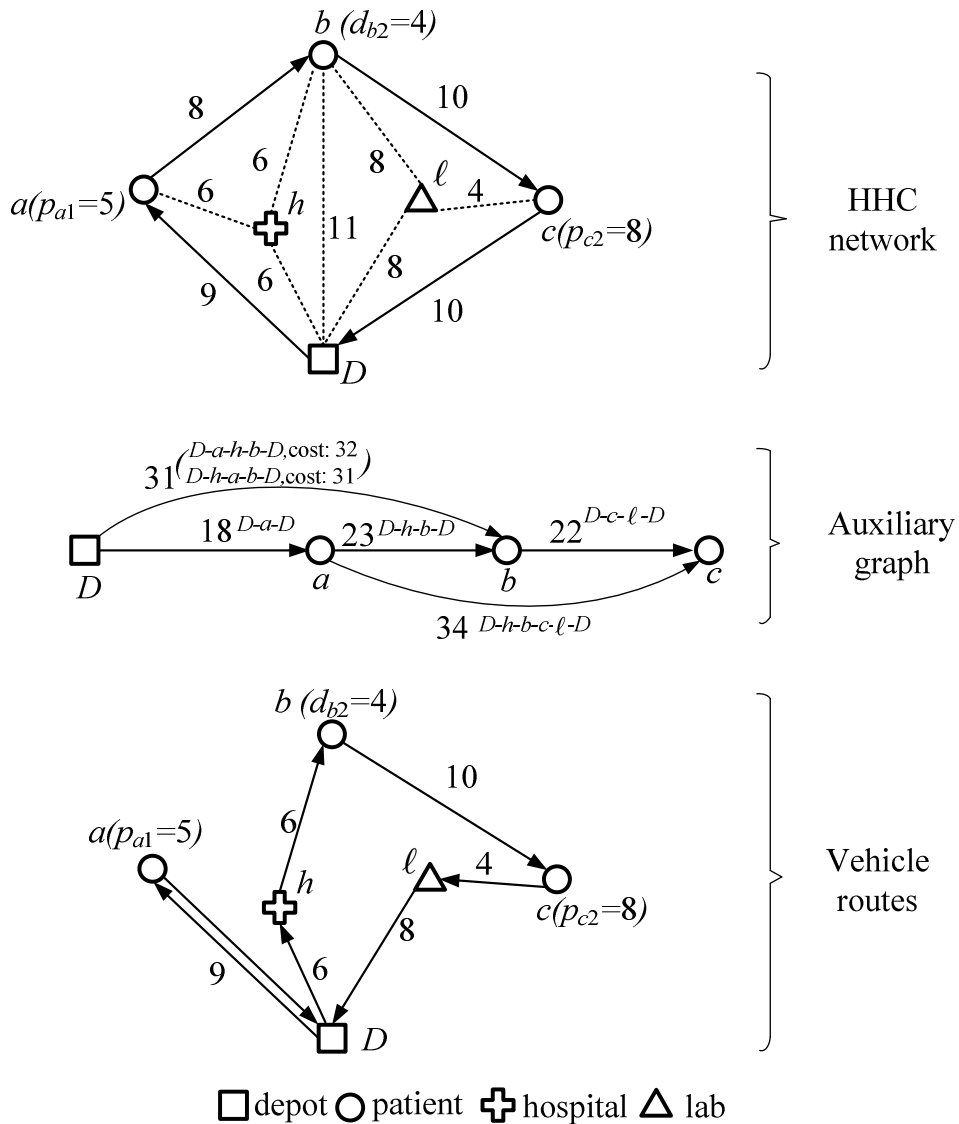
$b$ ($d_{b2}$=4)

8

10

6

8

$\ell$

$a$($p_{a1}$=5)

6

$h$

11

4

$c$($p_{c2}$=8)

9

6

8

10

$D$

HHC network

31 ($D$-$a$-$h$-$b$-$D$, cost: 32
$D$-$h$-$a$-$b$-$D$, cost: 31)

18 $D$-$a$-$D$

23 $D$-$h$-$b$-$D$

22 $D$-$c$-$\ell$-$D$

$D$

$a$

$b$

$c$

34 $D$-$h$-$b$-$c$-$\ell$-$D$

Auxiliary graph

$b$ ($d_{b2}$=4)

10

6

$a$($p_{a1}$=5)

$\ell$

4

$h$

$c$($p_{c2}$=8)

8

9

6

$D$

Vehicle routes

depot patient hospital lab